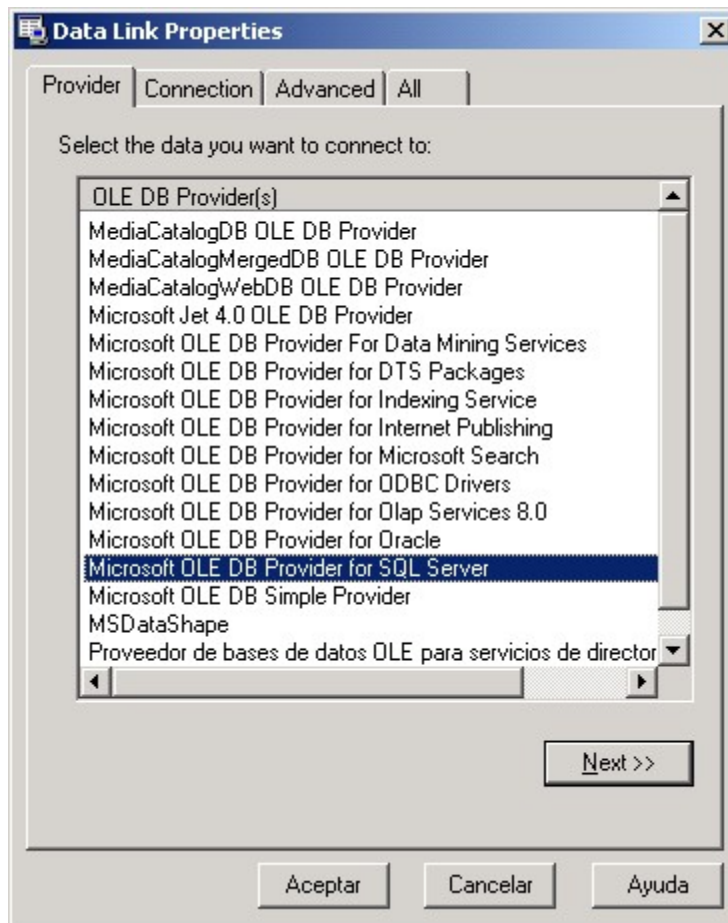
Data Link Properties

Provider | Connection | Advanced | All

Select the data you want to connect to:

OLE DB Provider(s)
MediaCatalogDB OLE DB Provider
MediaCatalogMergedDB OLE DB Provider
MediaCatalogWebDB OLE DB Provider
Microsoft Jet 4.0 OLE DB Provider
Microsoft OLE DB Provider For Data Mining Services
Microsoft OLE DB Provider for DTS Packages
Microsoft OLE DB Provider for Indexing Service
Microsoft OLE DB Provider for Internet Publishing
Microsoft OLE DB Provider for Microsoft Search
Microsoft OLE DB Provider for ODBC Drivers
Microsoft OLE DB Provider for Olap Services 8.0
Microsoft OLE DB Provider for Oracle
Microsoft OLE DB Provider for SQL Server
Microsoft OLE DB Simple Provider
MSDataShape
Proveedor de bases de datos OLE para servicios de director

Next >>

Aceptar Cancelar Ayuda